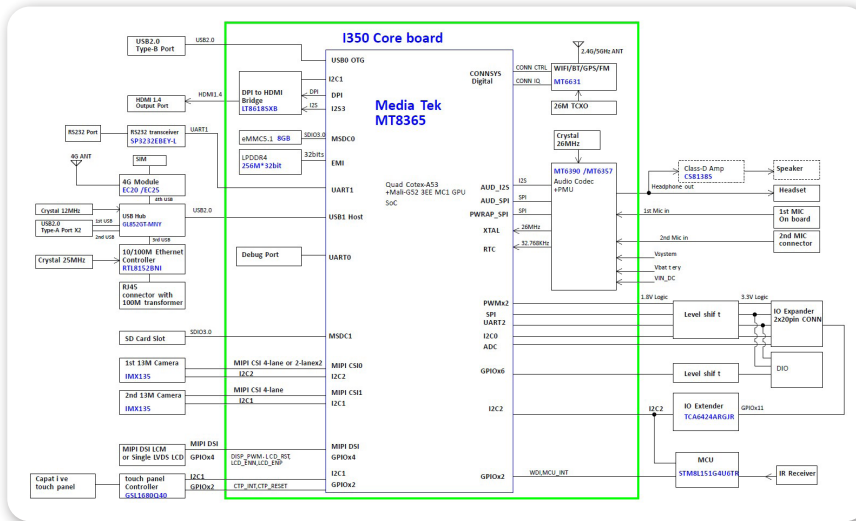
I350 Core board

USB2.0 Type-B Port
USB2.0
USB0 OTG

HDMI 1.4 Output Port
HDMI1.4
DPI to HDMI Bridge
LT8618SXB
DPI
I2S
DPI
I2C1
I2S3

Media Tek
MT8365

RS232 Port
RS232 transceiver
SP3232EBEY-L
UART1

eMMC5.1 8GB
SDIO3.0
MSDC0

LPDDR4 2G6M*32bit
32bits
EMI

4G ANT
SIM
4G Module
EC20 /EC25
4th USB

UART1

Quad Cotex-A53
+Mali-G52 3EE MC1 GPU
SoC

Crystal 12MHz
USB2.0 Type-A Port X2
1st USB
2nd USB
USB Hub
GL852GT-MNY
USB2.0
USB1 Host
3rd USB

Crystal 25MHz
10/100M Ethernet Controller
RTL8152BNI

RJ45 connector with 100M transformer

Debug Port
UART0

SD Card Slot
SDIO3.0
MSDC1

1st 13M Camera
IMX135
MIPI CSI 4-lane or 2-lanex2
I2C2
MIPI CSI0
I2C2

2nd 13M Camera
IMX135
MIPI CSI 4-lane
I2C1
MIPI CSI1
I2C1

MIPI DSI LCM or Single LVDS LCD
MIPI DSI
GPIOx4
DISP_PWM, LCD_RST, LCD_EN, LCD_ENP
MIPI DSI
GPIOx4

Capat i ve touch panel
touch panel Controller
GSL1680Q40
I2C1
GPIOx2
CTP_INT,CTP_RESET
I2C1
GPIOx2

2.4G/5GHz ANT
CONNSYS Digital
CONN CTRL
CONN IQ
WIFI/BT/GPS/FM
MT6631
26M TCXO

Crystal 26MHz
MT6390 /MT6357
Audio Codec +PMU
AUD_I2S
I2S
AUD_SPI
SPI
PWRAP_SPI
SPI
XTAL
26MHz
RTC
32.768KHz

Class-D Amp
CS8138S
Speaker
Headphone out
Headset
1st Mic in
1st MIC On board
2nd Mic in
2nd MIC connector
Vsystem
Vbat t ery
VIN_DC

PWMx2
SPI
UART2
I2C0
ADC
1.8V Logic
3.3V Logic
Level shif t
IO Expander 2x20pin CONN

GPIOx6
Level shif t
DIO

I2C2
I2C2
IO Extender
TCA6424ARGJR
GPIOx11

GPIOx2
WDI,MCU_INT
MCU
STM8L151G4U6TR
IR Receiver